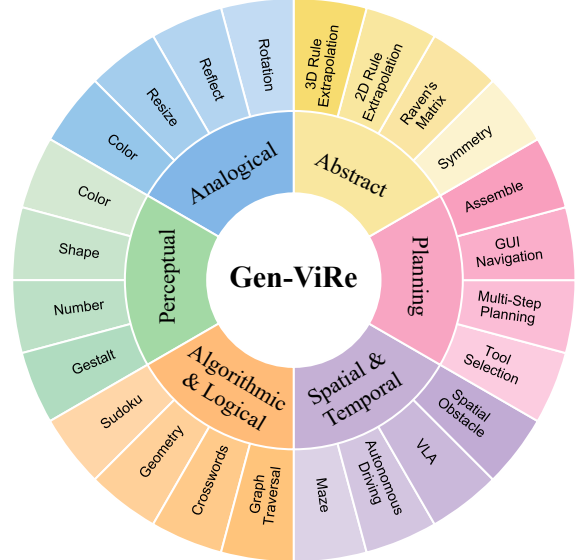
Gen-ViRe

Abstract
3D Rule Extrapolation
2D Rule Extrapolation
Raven's Matrix
Symmetry

Planning
Assemble
GUI Navigation
Multi-Step Planning
Tool Selection

Spatial & Temporal
Spatial Obstacle
VLA
Autonomous Driving
Maze

Algorithmic & Logical
Graph Traversal
Crosswords
Geometry
Sudoku

Perceptual
Gestalt
Number
Shape
Color

Analogical
Color
Resize
Reflect
Rotation